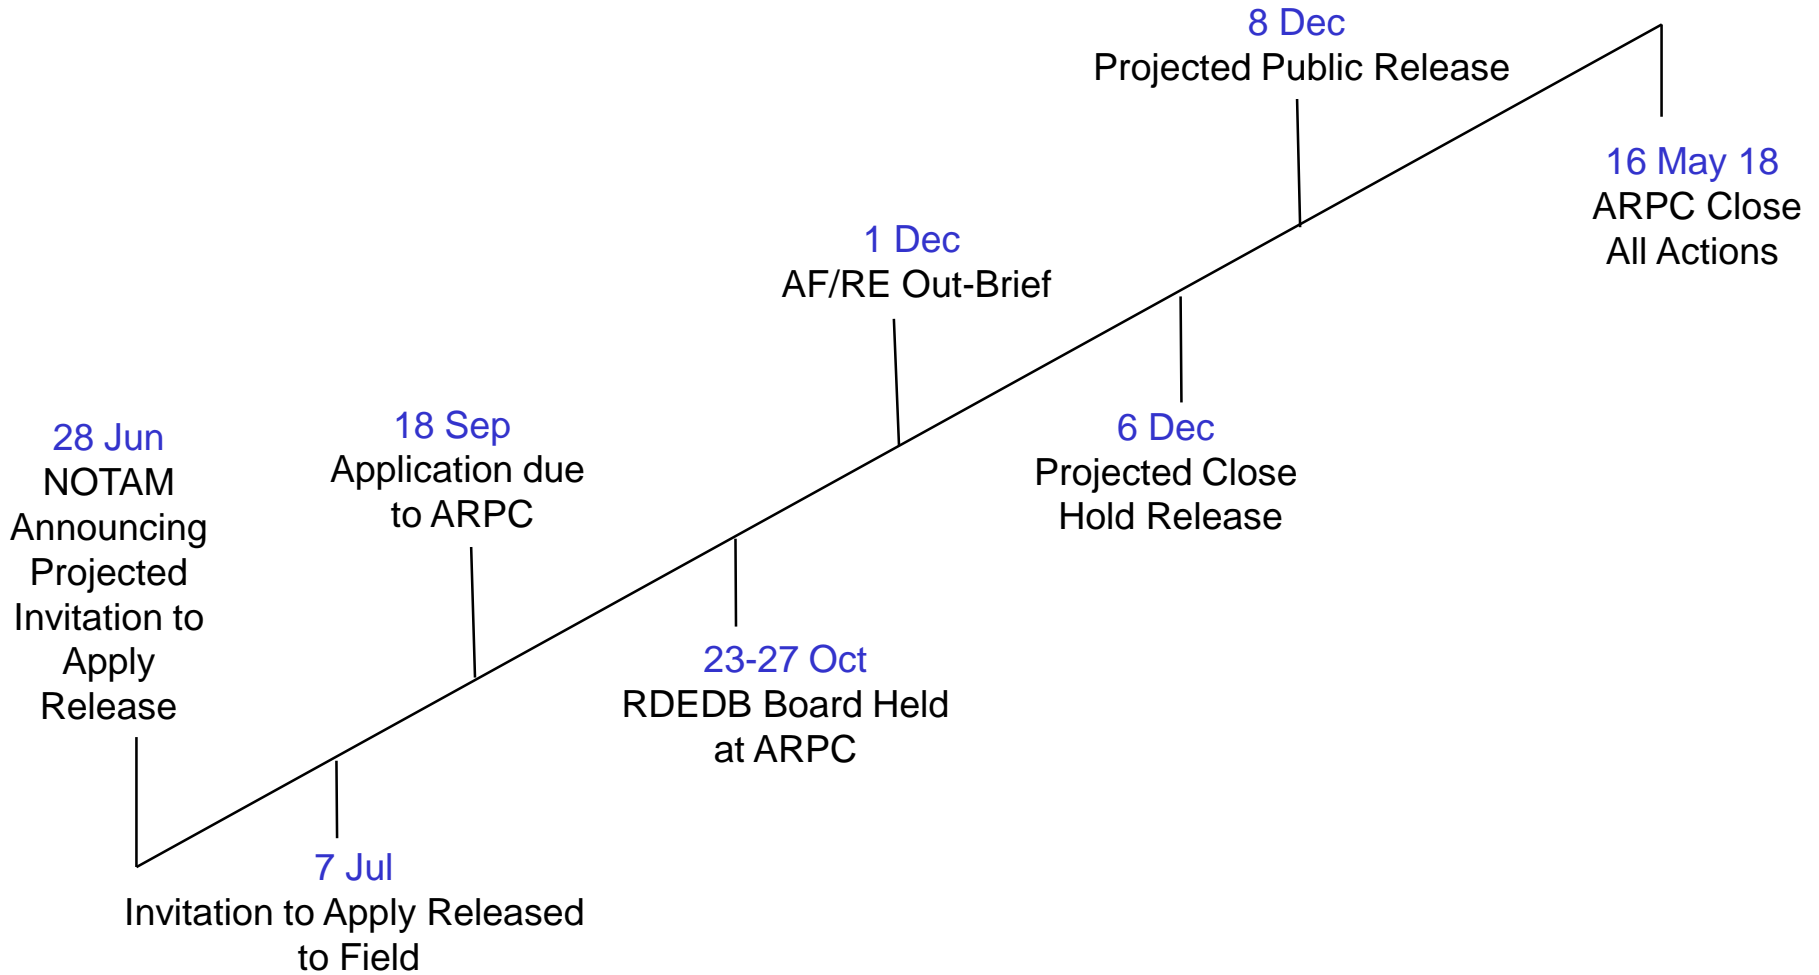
28 Jun
NOTAM Announcing Projected Invitation to Apply Release

7 Jul
Invitation to Apply Released to Field

18 Sep
Application due to ARPC

23-27 Oct
RDEDB Board Held at ARPC

1 Dec
AF/RE Out-Brief

6 Dec
Projected Close Hold Release

8 Dec
Projected Public Release

16 May 18
ARPC Close All Actions